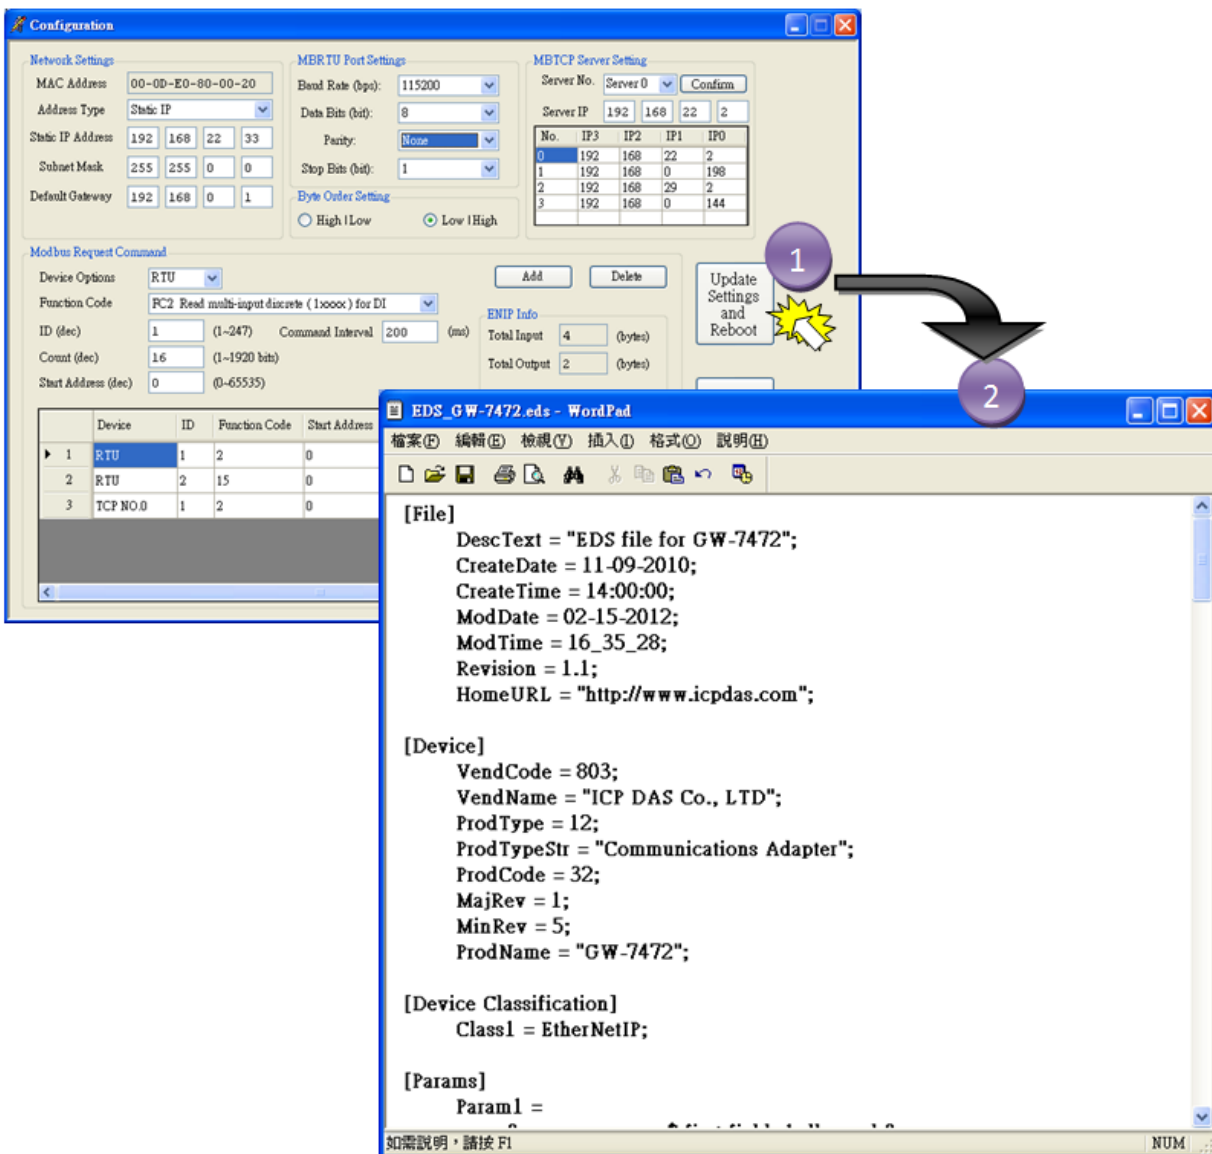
Configuration

Network Settings
MAC Address 00-0D-E0-80-00-20
Address Type Static IP
Static IP Address 192 168 22 33
Subnet Mask 255 255 0 0
Default Gateway 192 168 0 1

MBRTU Port Settings
Baud Rate (bps): 115200
Data Bits (bit): 8
Parity: None
Stop Bits (bit): 1

Byte Order Setting
High | Low
Low | High

MBTCP Server Setting
Server No. Server 0 Confirm
Server IP 192 168 22 2

| No. | IP3 | IP2 | IP1 | IP0 |
|---|---|---|---|---|
| 0 | 192 | 168 | 22 | 2 |
| 1 | 192 | 168 | 0 | 198 |
| 2 | 192 | 168 | 29 | 2 |
| 3 | 192 | 168 | 0 | 144 |

Modbus Request Command
Device Options RTU
Function Code FC2 Read multi-input discrete ( 1xxxx ) for DI
ID (dec) 1 (1~247)
Command Interval 200 (ms)
Count (dec) 16 (1~1920 bits)
Start Address (dec) 0 (0~65535)

Add Delete

ENIP Info
Total Input 4 (bytes)
Total Output 2 (bytes)

Update Settings and Reboot

1

| | Device | ID | Function Code | Start Address |
|---|---|---|---|---|
| 1 | RTU | 1 | 2 | 0 |
| 2 | RTU | 2 | 15 | 0 |
| 3 | TCP NO.0 | 1 | 2 | 0 |

2

EDS_GW-7472.eds - WordPad
檔案(F) 編輯(E) 檢視(V) 插入(I) 格式(O) 說明(H)

[File]
DescText = "EDS file for GW-7472";
CreateDate = 11-09-2010;
CreateTime = 14:00:00;
ModDate = 02-15-2012;
ModTime = 16_35_28;
Revision = 1.1;
HomeURL = "http://www.icpdas.com";

[Device]
VendCode = 803;
VendName = "ICP DAS Co., LTD";
ProdType = 12;
ProdTypeStr = "Communications Adapter";
ProdCode = 32;
MajRev = 1;
MinRev = 5;
ProdName = "GW-7472";

[Device Classification]
Class1 = EtherNetIP;

[Params]
Param1 =
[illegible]

如需說明，請按 F1
NUM